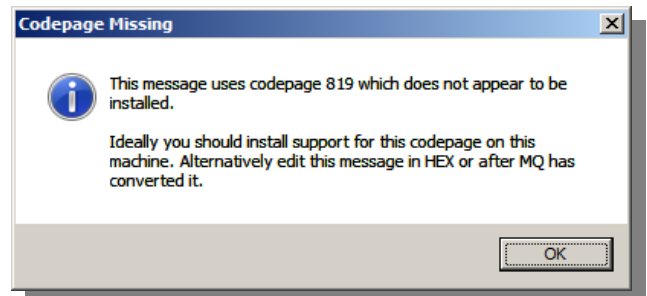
Codepage Missing

This message uses codepage 819 which does not appear to be installed.

Ideally you should install support for this codepage on this machine. Alternatively edit this message in HEX or after MQ has converted it.

OK